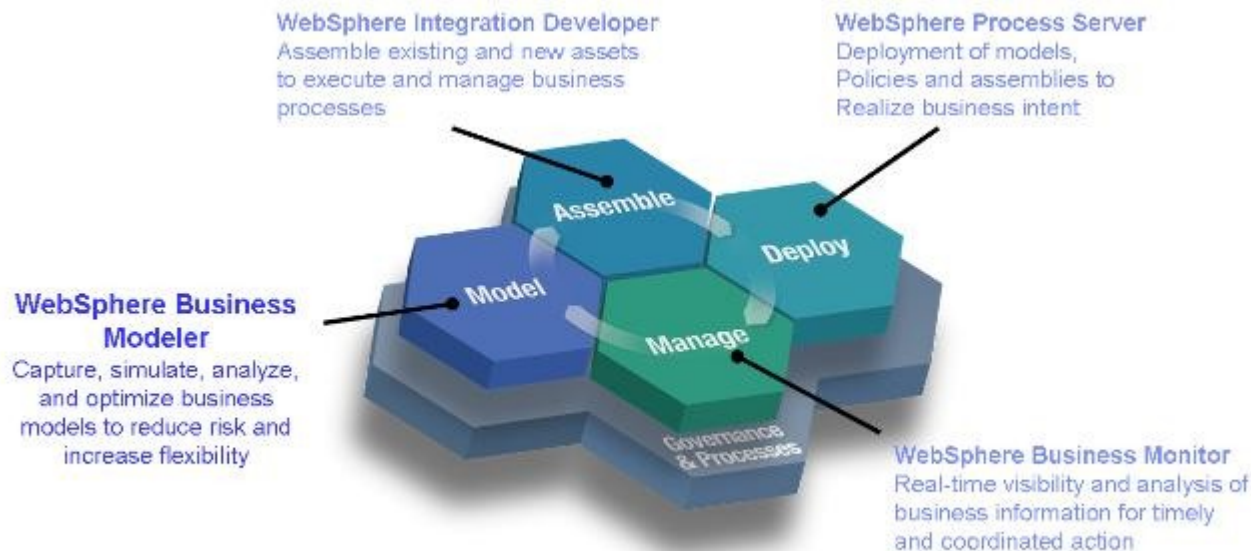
WebSphere Integration Developer
Assemble existing and new assets to execute and manage business processes

WebSphere Process Server
Deployment of models, Policies and assemblies to Realize business intent

Assemble

Deploy

Model

Manage

Governance & Processes

WebSphere Business Modeler
Capture, simulate, analyze, and optimize business models to reduce risk and increase flexibility

WebSphere Business Monitor
Real-time visibility and analysis of business information for timely and coordinated action